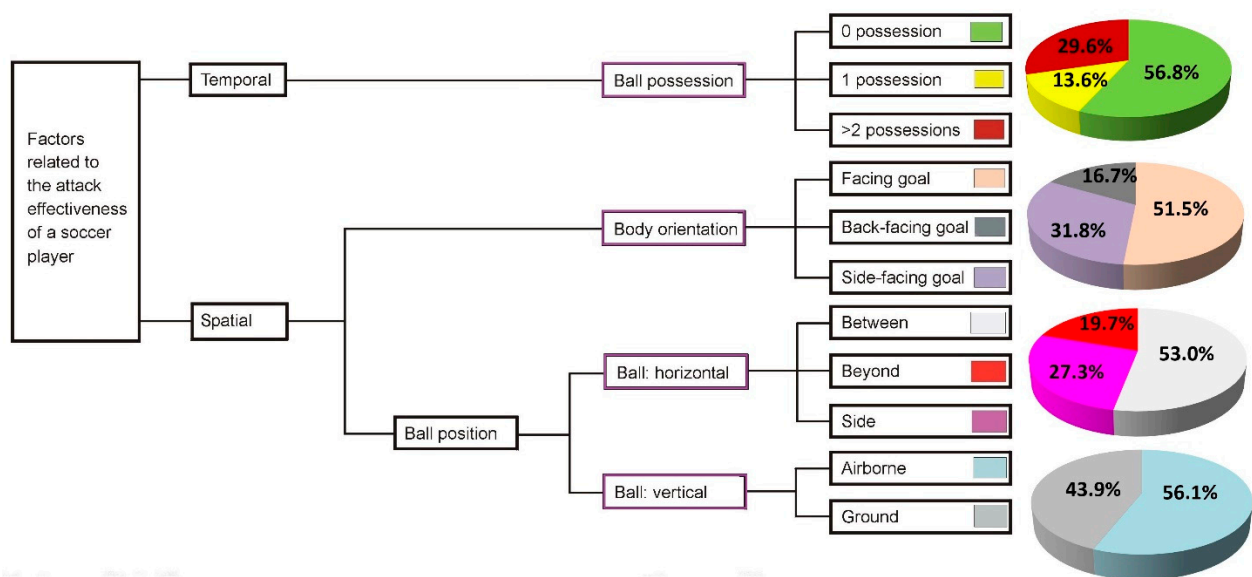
Factors related to the attack effectiveness of a soccer player

Temporal

Spatial

Ball possession

0 possession

1 possession

>2 possessions

29.6%

13.6%

56.8%

Body orientation

Facing goal

Back-facing goal

Side-facing goal

16.7%

31.8%

51.5%

Ball position

Ball: horizontal

Between

Beyond

Side

19.7%

27.3%

53.0%

Ball: vertical

Airborne

Ground

43.9%

56.1%